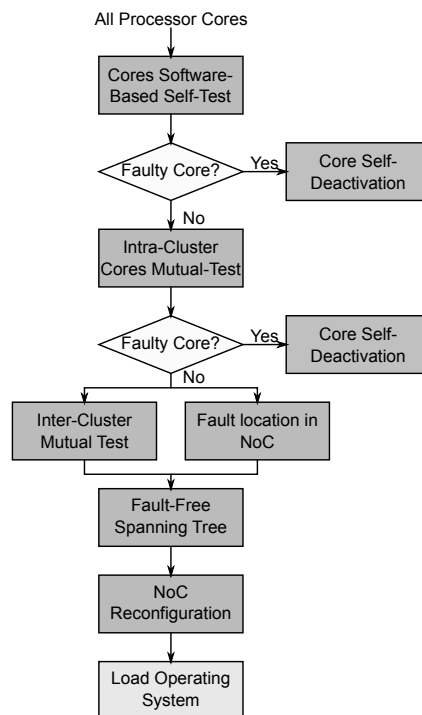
All Processor Cores

Cores Software-Based Self-Test

Faulty Core?

Yes

Core Self-Deactivation

No

Intra-Cluster Cores Mutual-Test

Faulty Core?

Yes

Core Self-Deactivation

No

Inter-Cluster Mutual Test

Fault location in NoC

Fault-Free Spanning Tree

NoC Reconfiguration

Load Operating System